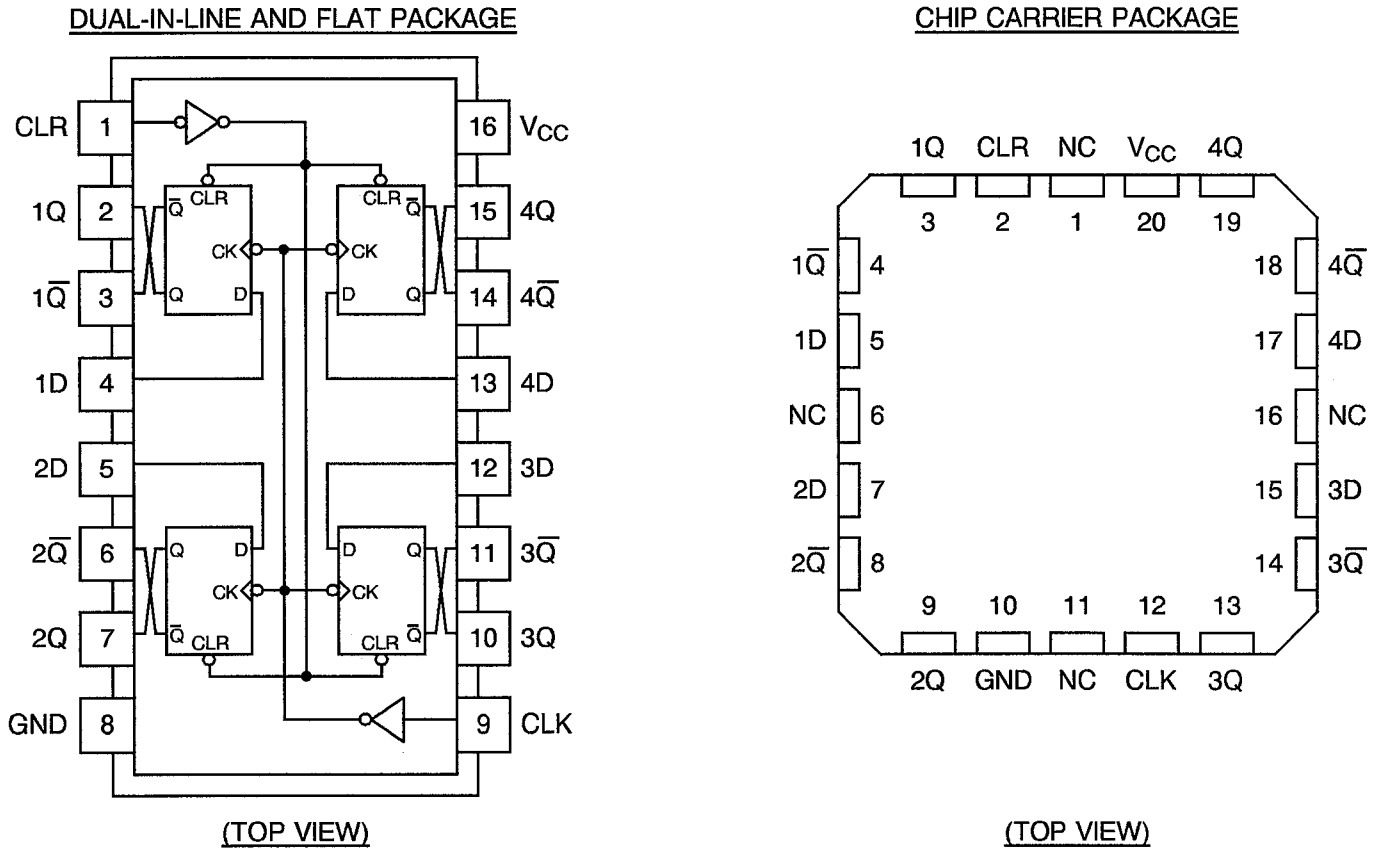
DUAL-IN-LINE AND FLAT PACKAGE

CLR 1
1Q 2
$1\overline{Q}$ 3
1D 4
2D 5
$2\overline{Q}$ 6
2Q 7
GND 8

16 $V_{CC}$
15 4Q
14 $4\overline{Q}$
13 4D
12 3D
11 $3\overline{Q}$
10 3Q
9 CLK

$\overline{Q}$ CLR
CK
Q D

CLR $\overline{Q}$
CK
D Q

Q D
CK
$\overline{Q}$ CLR

D Q
CK
CLR $\overline{Q}$

(TOP VIEW)

CHIP CARRIER PACKAGE

1Q CLR NC $V_{CC}$ 4Q
3 2 1 20 19

$1\overline{Q}$ 4
1D 5
NC 6
2D 7
$2\overline{Q}$ 8

18 $4\overline{Q}$
17 4D
16 NC
15 3D
14 $3\overline{Q}$

9 10 11 12 13
2Q GND NC CLK 3Q

(TOP VIEW)